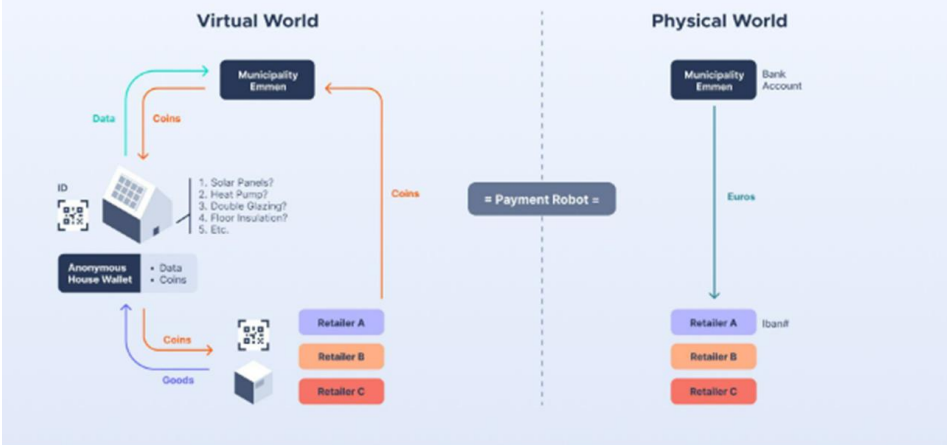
Virtual World

Municipality Emmen

Data

Coins

ID

1. Solar Panels?
2. Heat Pump?
3. Double Glazing?
4. Floor Insulation?
5. Etc.

Anonymous House Wallet

• Data
• Coins

Coins

Coins

Goods

Retailer A

Retailer B

Retailer C

= Payment Robot =

Physical World

Municipality Emmen

Bank Account

Euros

Retailer A

Iban#

Retailer B

Retailer C